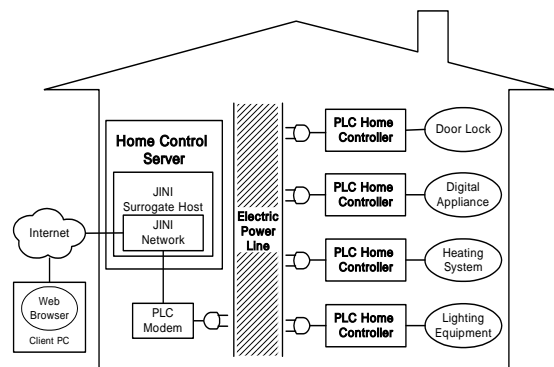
Home Control Server

JINI Surrogate Host

JINI Network

Internet

Web Browser

Client PC

PLC Modem

Electric Power Line

PLC Home Controller

Door Lock

PLC Home Controller

Digital Appliance

PLC Home Controller

Heating System

PLC Home Controller

Lighting Equipment